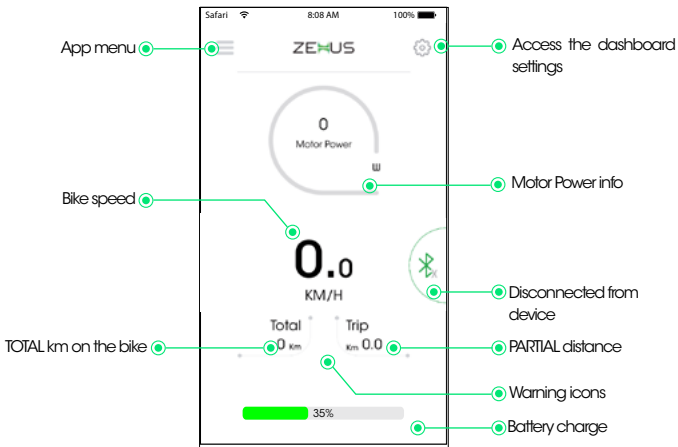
Safari 8:08 AM 100%

App menu

ZEHUS

Access the dashboard settings

0
Motor Power
W

Motor Power info

Bike speed

0.0
KM/H

Disconnected from device

Total
0 Km

Trip
Km 0.0

TOTAL km on the bike

PARTIAL distance

Warning icons

35%

Battery charge